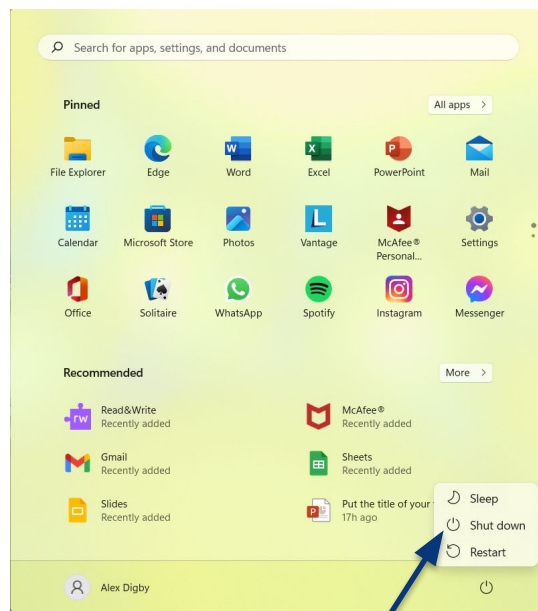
Search for apps, settings, and documents

Pinned

All apps >

File Explorer
Edge
Word
Excel
PowerPoint
Mail
Calendar
Microsoft Store
Photos
Vantage
McAfee® Personal...
Settings
Office
Solitaire
WhatsApp
Spotify
Instagram
Messenger

Recommended

More >

Read&Write
Recently added
McAfee®
Recently added
Gmail
Recently added
Sheets
Recently added
Slides
Recently added
Put the title of your
17h ago

Sleep
Shut down
Restart

Alex Digby